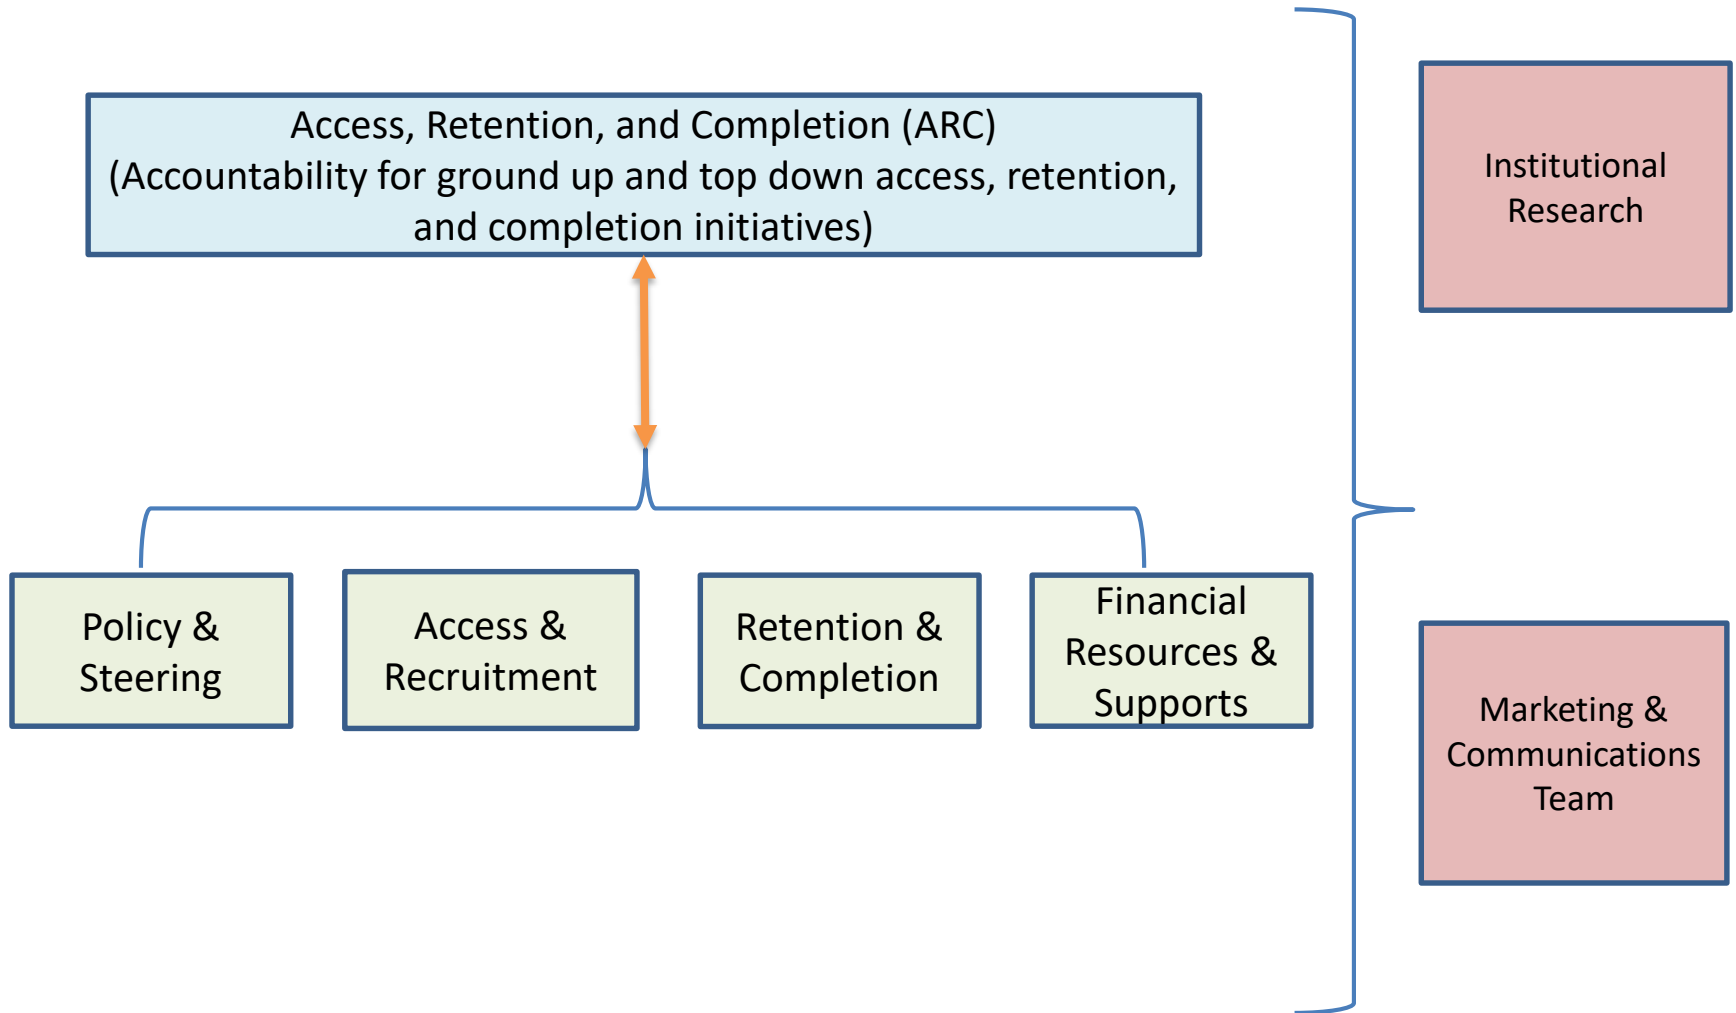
Access, Retention, and Completion (ARC)
(Accountability for ground up and top down access, retention, and completion initiatives)

Policy & Steering

Access & Recruitment

Retention & Completion

Financial Resources & Supports

Institutional Research

Marketing & Communications Team